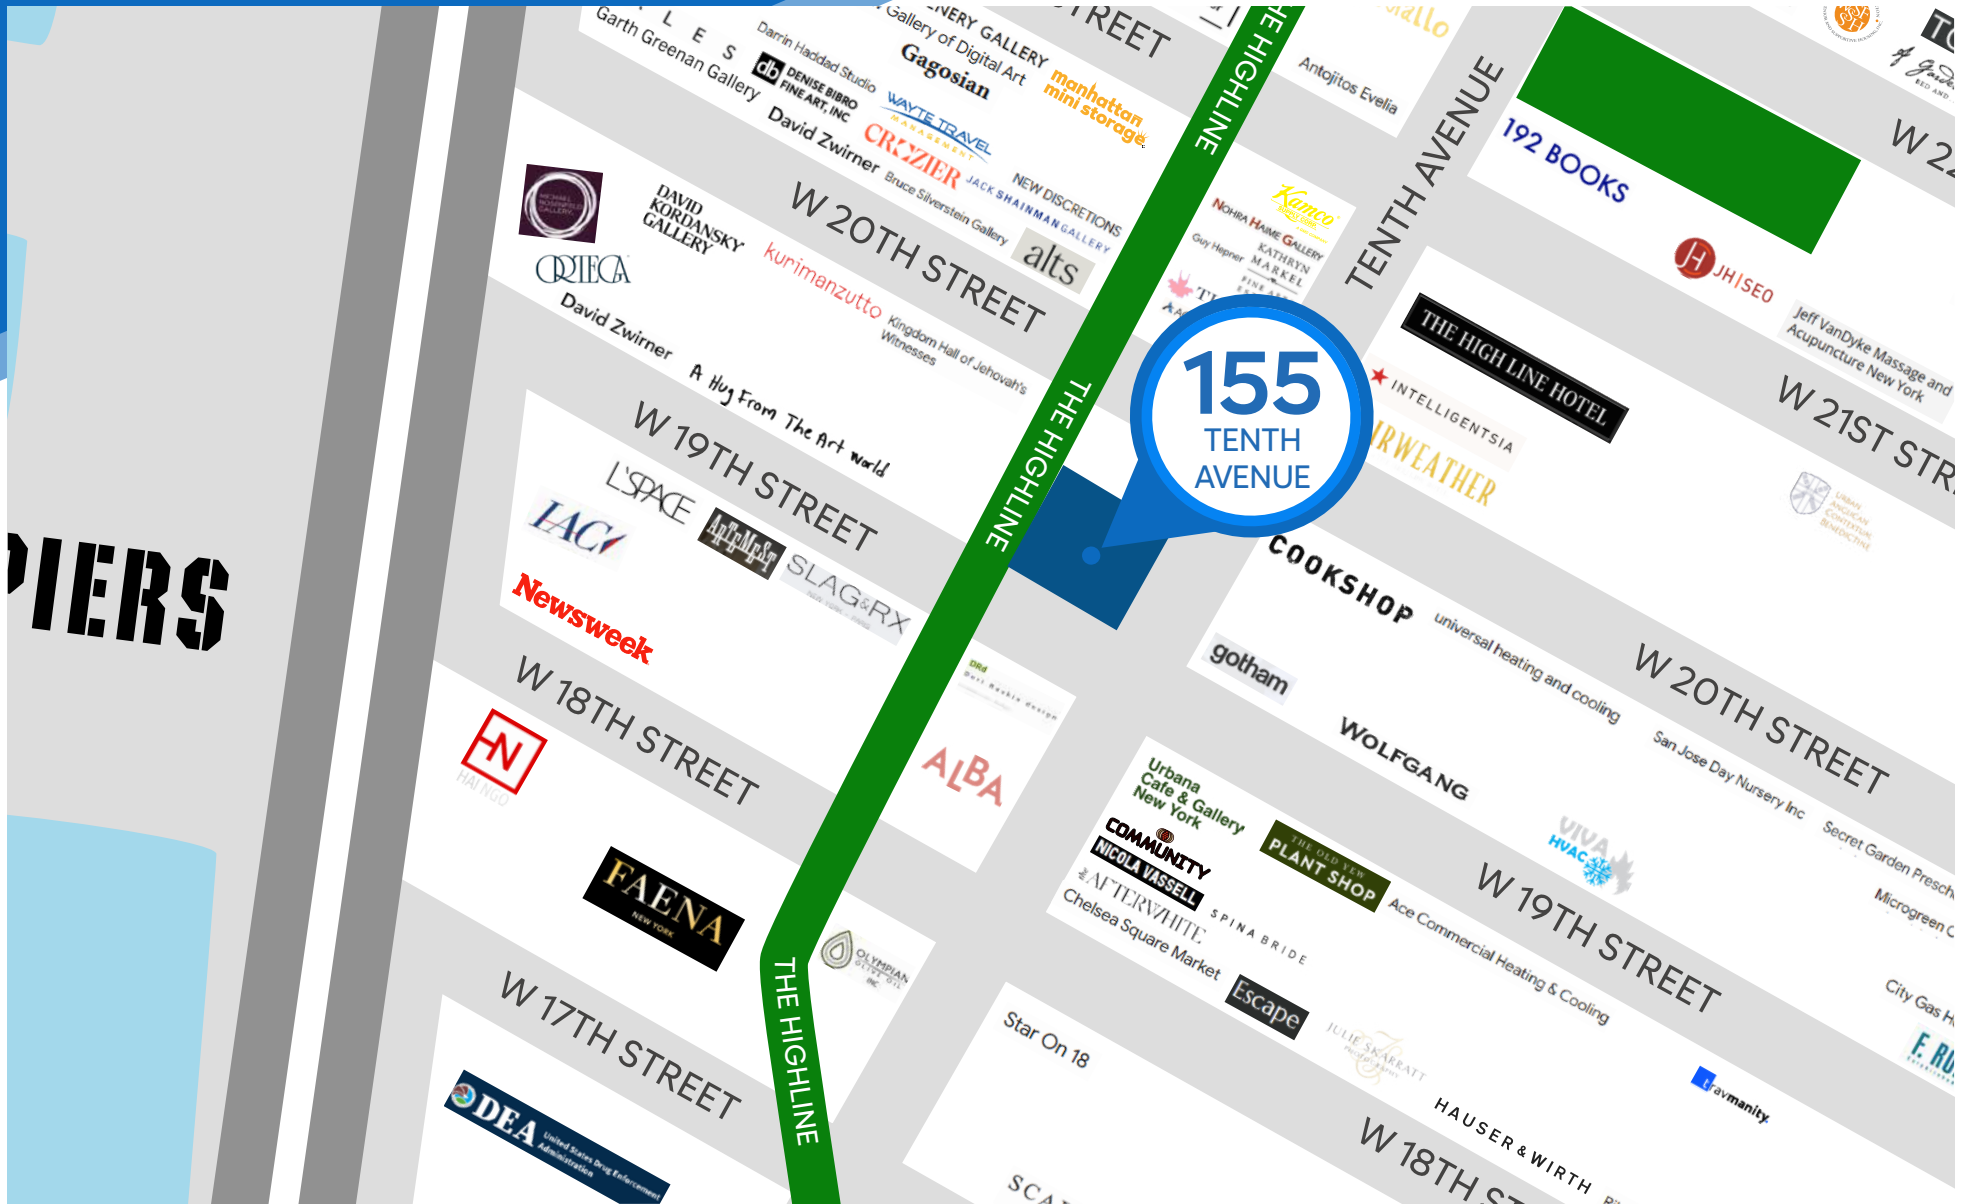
PIERS

L E S
Garth Greenan Gallery
Darrin Haddad Studio
db DENISE BIBRO FINE ART, INC
David Zwirner
NERY GALLERY
Gallery of Digital Art
Gagosian
WAYTE TRAVEL MANAGEMENT
CROZIER
Bruce Silverstein Gallery
JACK SHAINMAN GALLERY
NEW DISCRETIONS
alts
manhattan mini storage
TREET
THE HIGHLINE
Antojitos Evelia
TENTH AVENUE
192 BOOKS
W 22

DAVID KORDANSKY GALLERY
ORTEGA
kurimanzutto
Kingdom Hall of Jehovah's Witnesses
W 20TH STREET
David Zwirner
A Hug From The Art World
Kamco
NOHRA HAIME GALLERY
Guy Hepner
KATHRYN MARKEL FINE ARTS

155
TENTH
AVENUE

JHISEO
Jeff VanDyke Massage and Acupuncture New York
THE HIGH LINE HOTEL
INTELLIGENTSIA
RWEATHER
W 21ST STR

W 19TH STREET
L'SPACE
IACI
SLAG&RX
Newsweek
THE HIGHLINE
COOKSHOP
universal heating and cooling
gotham
W 20TH STREET
San Jose Day Nursery Inc
Secret Garden Presch
Microgreen
WOLFGANG
VIVA HVAC

W 18TH STREET
HAI NGO
ALBA
Urbana Cafe & Gallery New York
COMMUNITY
NICOLA VASSELL
AFTERWHITE
SPINA BRIDE
Chelsea Square Market
THE OLD YEW PLANT SHOP
Ace Commercial Heating & Cooling
W 19TH STREET
City Gas H
F. RU
FAENA NEW YORK
OLYMPIAN
THE HIGHLINE
Escape
JULIE SKARRATT
travmanity
W 17TH STREET
DEA United States Drug Enforcement Administration
Star On 18
HAUSER & WIRTH
W 18TH S
SCA